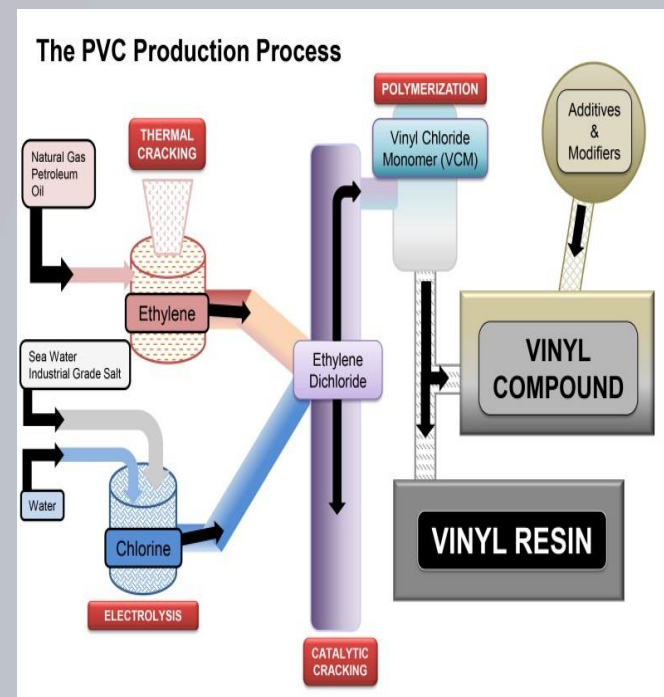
The PVC Production Process

POLYMERIZATION

Additives & Modifiers

Natural Gas Petroleum Oil

THERMAL CRACKING

Vinyl Chloride Monomer (VCM)

Ethylene

VINYL COMPOUND

Sea Water Industrial Grade Salt

Ethylene Dichloride

Water

Chlorine

VINYL RESIN

ELECTROLYSIS

CATALYTIC CRACKING